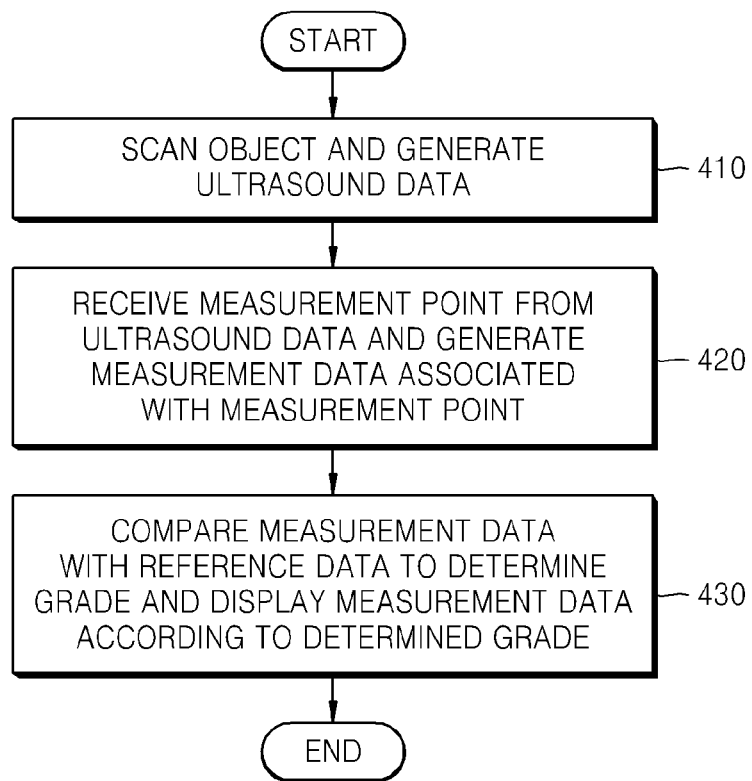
START

SCAN OBJECT AND GENERATE ULTRASOUND DATA

410

RECEIVE MEASUREMENT POINT FROM ULTRASOUND DATA AND GENERATE MEASUREMENT DATA ASSOCIATED WITH MEASUREMENT POINT

420

COMPARE MEASUREMENT DATA WITH REFERENCE DATA TO DETERMINE GRADE AND DISPLAY MEASUREMENT DATA ACCORDING TO DETERMINED GRADE

430

END